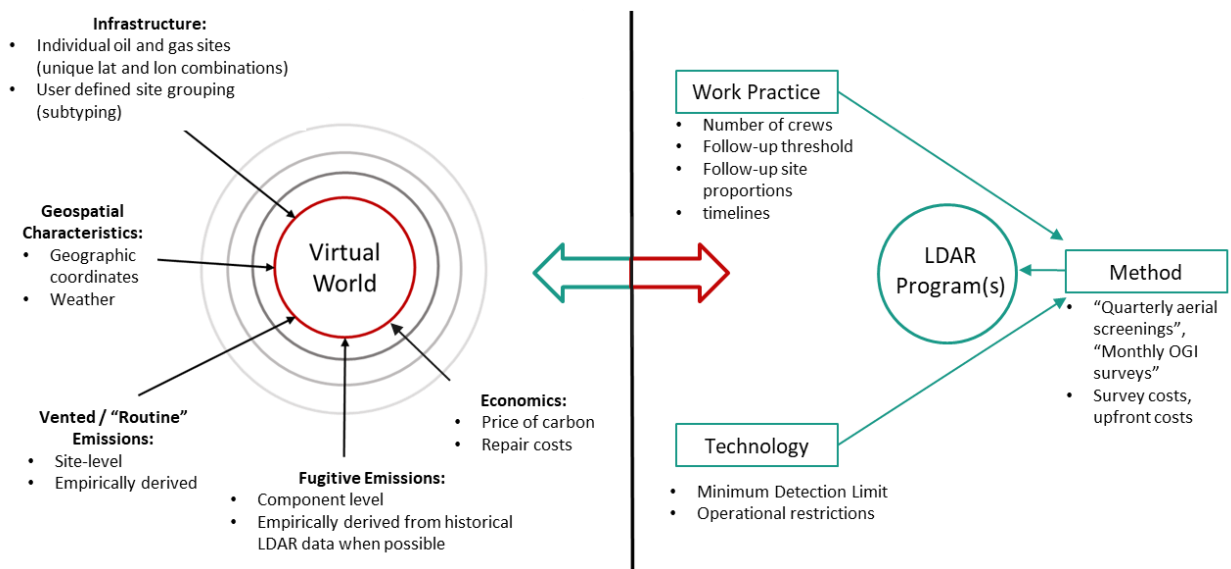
**Infrastructure:**
- Individual oil and gas sites (unique lat and lon combinations)
- User defined site grouping (subtyping)

**Geospatial Characteristics:**
- Geographic coordinates
- Weather

Virtual World

**Vented / "Routine" Emissions:**
- Site-level
- Empirically derived

**Fugitive Emissions:**
- Component level
- Empirically derived from historical LDAR data when possible

**Economics:**
- Price of carbon
- Repair costs

Work Practice
- Number of crews
- Follow-up threshold
- Follow-up site proportions
- timelines

LDAR Program(s)

Method
- "Quarterly aerial screenings", "Monthly OGI surveys"
- Survey costs, upfront costs

Technology
- Minimum Detection Limit
- Operational restrictions